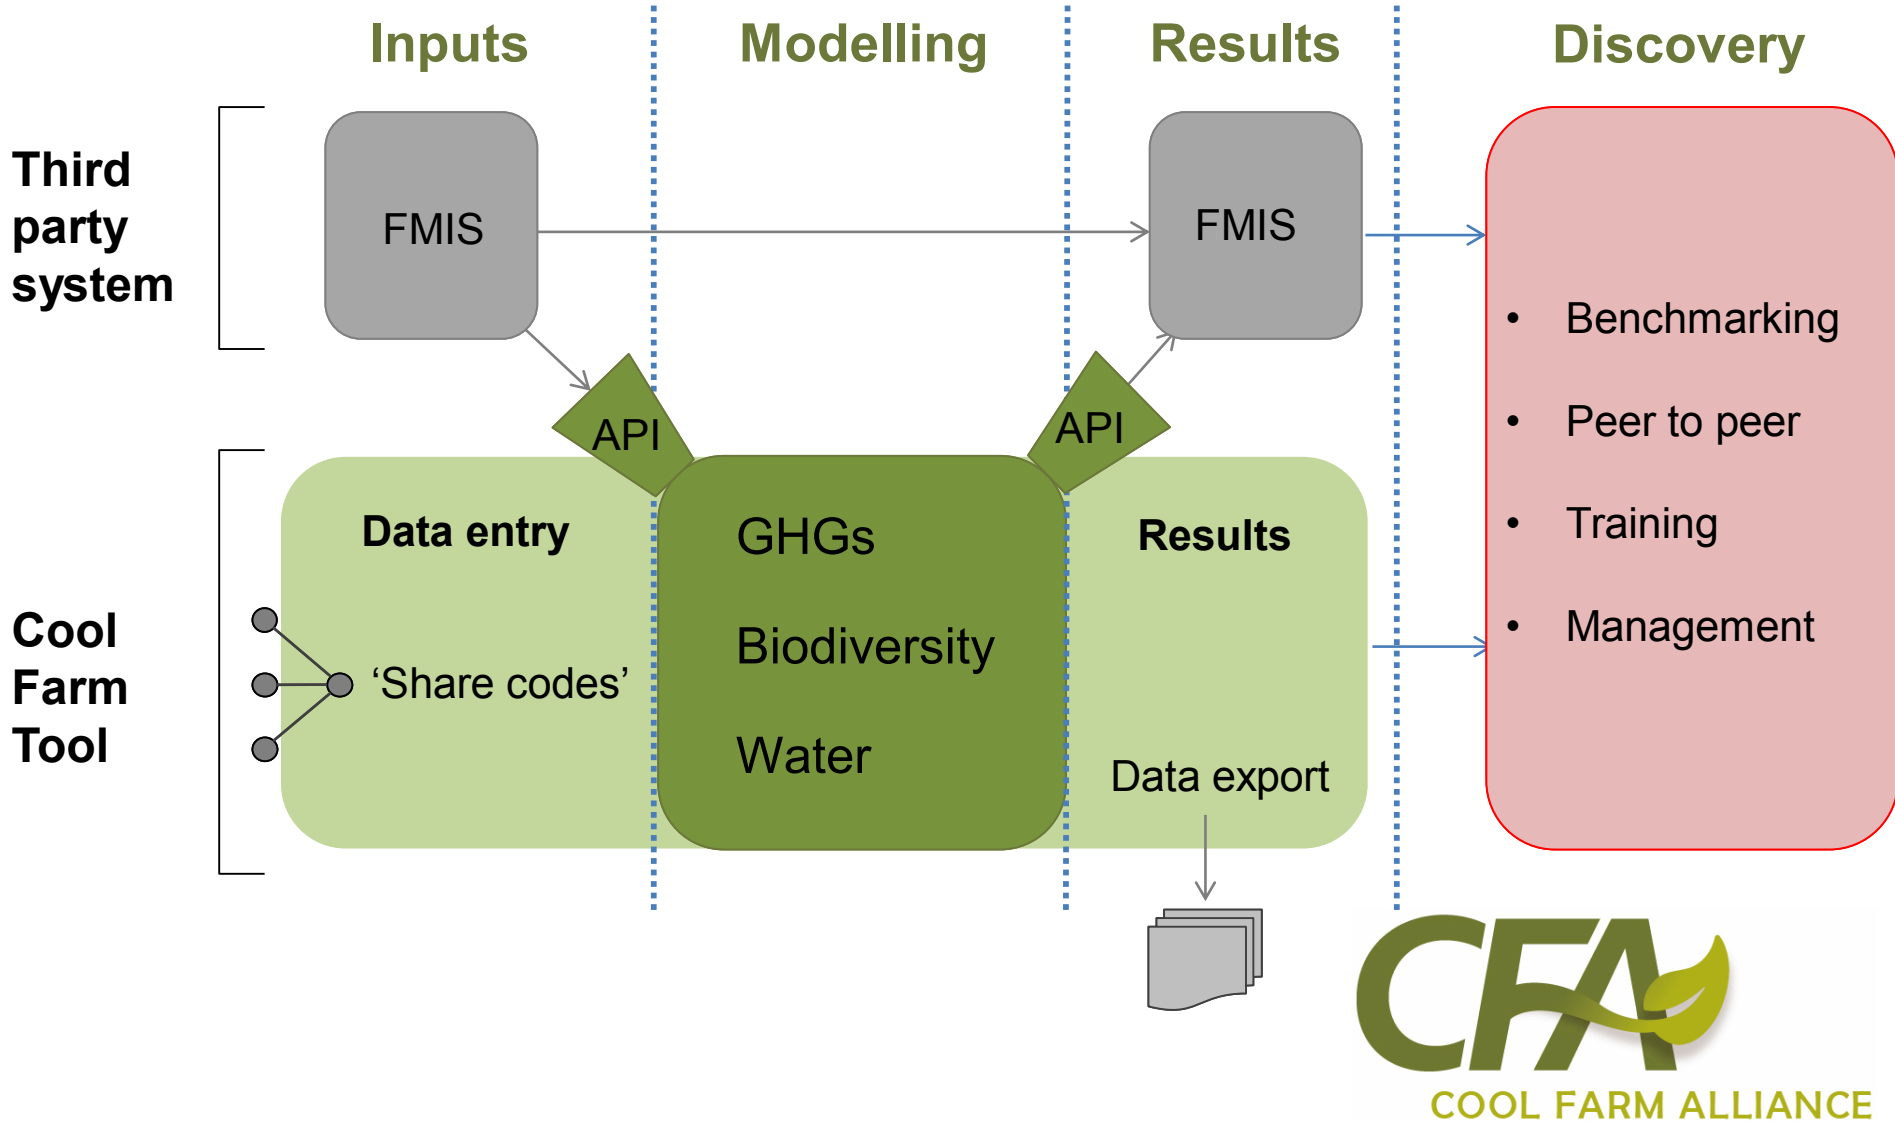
Inputs

Modelling

Results

Discovery

Third party system

FMIS

FMIS

API

API

- Benchmarking
- Peer to peer
- Training
- Management

Cool Farm Tool

Data entry

'Share codes'

GHGs

Biodiversity

Water

Results

Data export

CFA

COOL FARM ALLIANCE